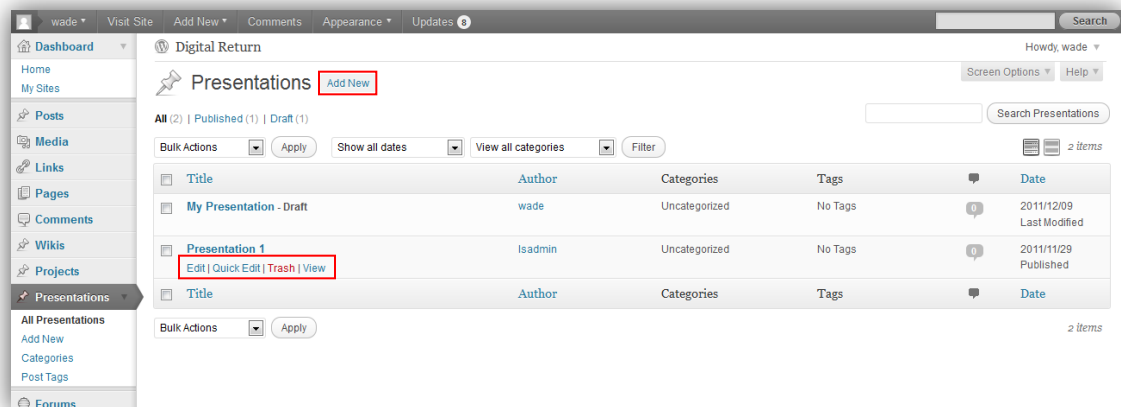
wade ▾ Visit Site Add New ▾ Comments Appearance ▾ Updates 8 Search

Dashboard
Home
My Sites
Posts
Media
Links
Pages
Comments
Wikis
Projects
Presentations
All Presentations
Add New
Categories
Post Tags
Forums

Digital Return

Howdy, wade ▾

Screen Options ▾ Help ▾

Presentations Add New

All (2) | Published (1) | Draft (1)

Search Presentations

Bulk Actions Apply Show all dates View all categories Filter

2 items

| | Title | Author | Categories | Tags | | Date |
|---|---|---|---|---|---|---|
| | My Presentation - Draft | wade | Uncategorized | No Tags | 0 | 2011/12/09 Last Modified |
| | Presentation 1 Edit \| Quick Edit \| Trash \| View | lsadmin | Uncategorized | No Tags | 0 | 2011/11/29 Published |
| | Title | Author | Categories | Tags | | Date |

Bulk Actions Apply

2 items